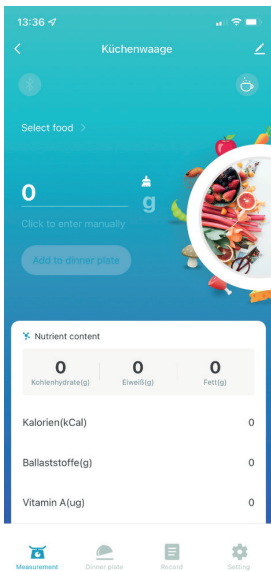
13:36

Küchenwaage

Select food >

0
g

Click to enter manually

Add to dinner plate

Nutrient content

| 0 | 0 | 0 |
|---|---|---|
| Kohlenhydrate(g) | Eiweiß(g) | Fett(g) |

Kalorien(kCal) 0

Ballaststoffe(g) 0

Vitamin A(ug) 0

Measurement
Dinner plate
Record
Setting